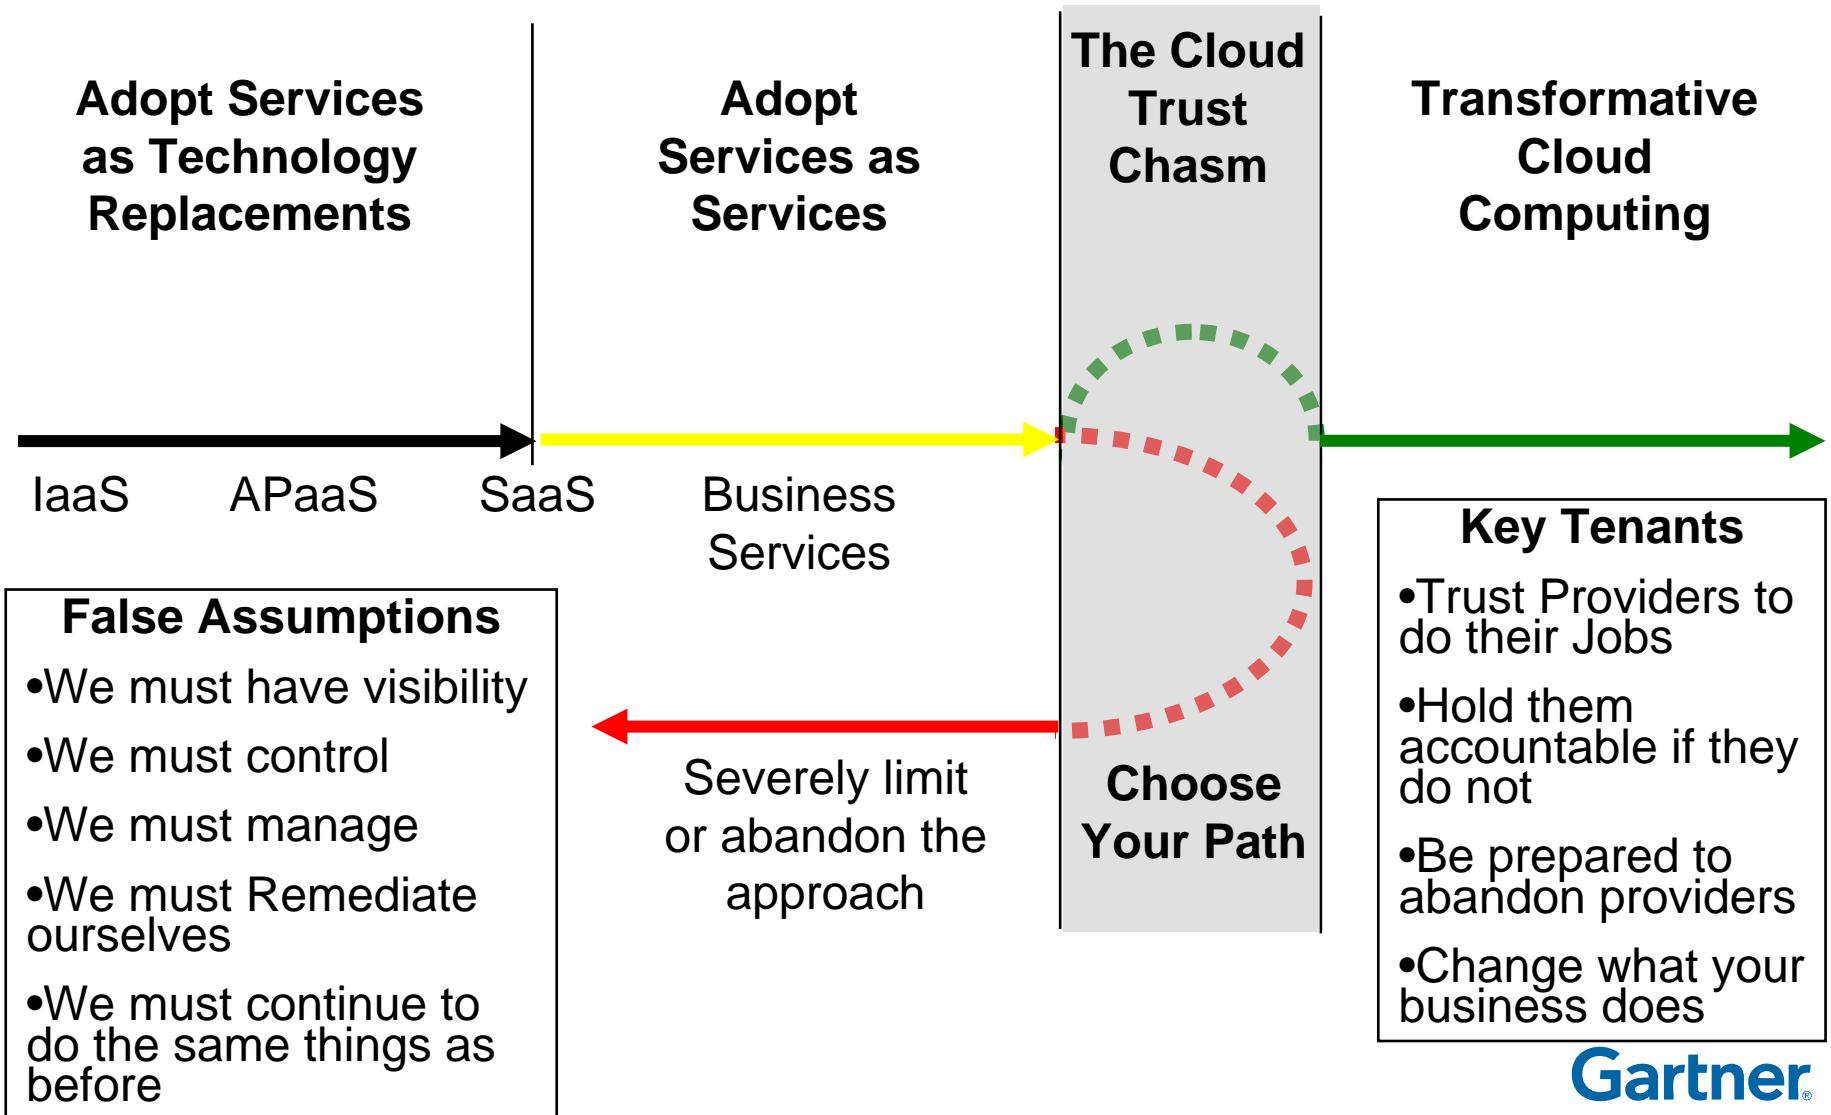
Adopt Services as Technology Replacements

Adopt Services as Services

The Cloud Trust Chasm

Transformative Cloud Computing

IaaS APaaS SaaS

Business Services

Key Tenants

•Trust Providers to do their Jobs

•Hold them accountable if they do not

•Be prepared to abandon providers

•Change what your business does

False Assumptions

•We must have visibility

•We must control

•We must manage

•We must Remediate ourselves

•We must continue to do the same things as before

Severely limit or abandon the approach

Choose Your Path

Gartner®